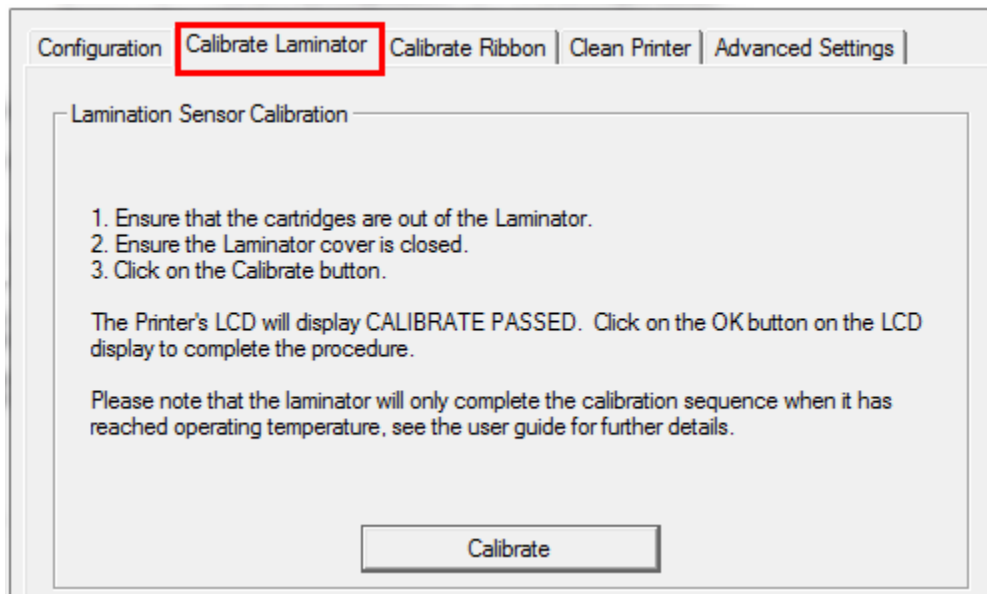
Configuration | Calibrate Laminator | Calibrate Ribbon | Clean Printer | Advanced Settings

Lamination Sensor Calibration

1. Ensure that the cartridges are out of the Laminator.
2. Ensure the Laminator cover is closed.
3. Click on the Calibrate button.

The Printer's LCD will display CALIBRATE PASSED. Click on the OK button on the LCD display to complete the procedure.

Please note that the laminator will only complete the calibration sequence when it has reached operating temperature, see the user guide for further details.

Calibrate